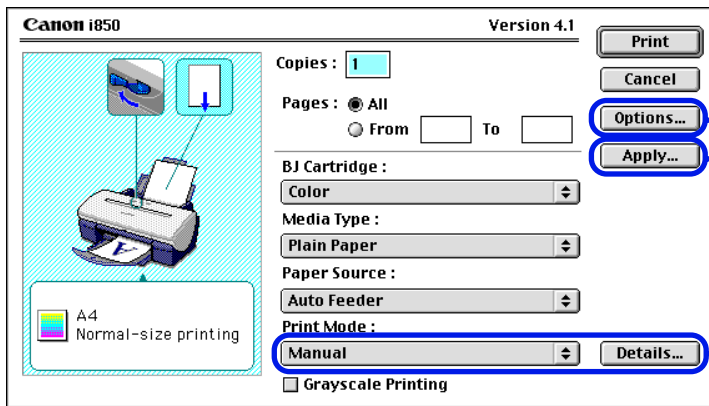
Canon i850

Version 4.1

Print

Cancel

Options...

Apply...

Copies : 1

Pages : All

From To

BJ Cartridge :

Color

Media Type :

Plain Paper

Paper Source :

Auto Feeder

Print Mode :

Manual

Details...

Grayscale Printing

A4
Normal-size printing